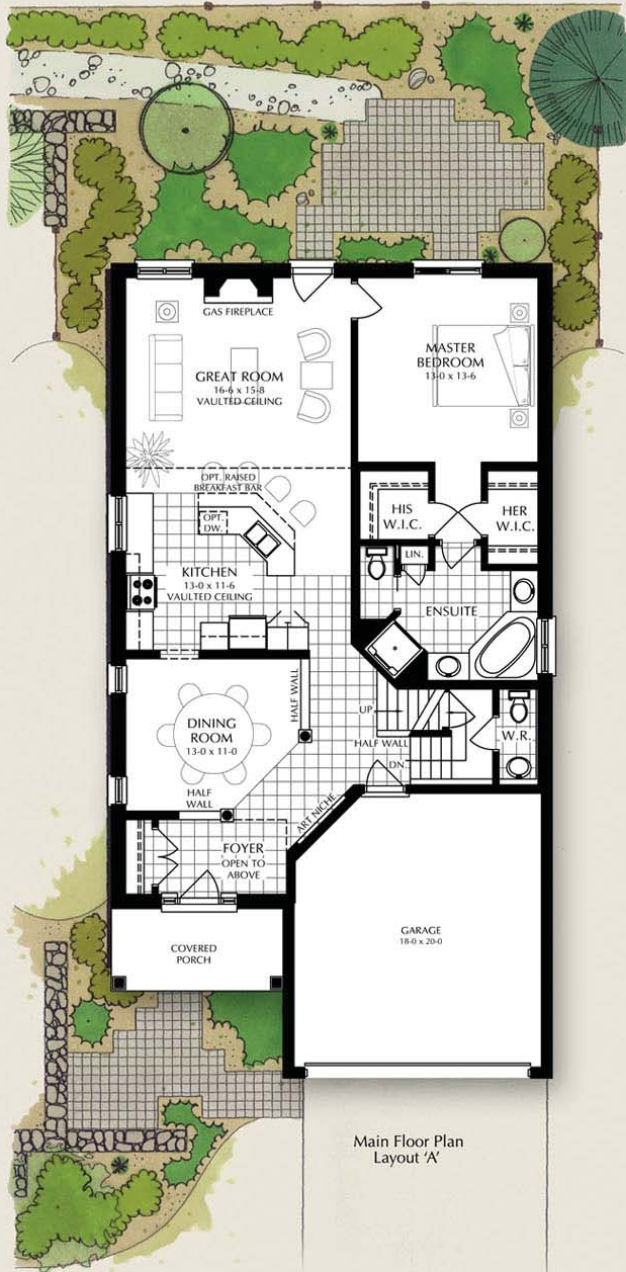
GAS FIREPLACE

GREAT ROOM
16-6 x 15-8
VAULTED CEILING

MASTER BEDROOM
13-0 x 13-6

OPT. RAISED BREAKFAST BAR

OPT. DW.

HIS W.I.C.

HER W.I.C.

LIN.

KITCHEN
13-0 x 11-6
VAULTED CEILING

ENSUITE

HALF WALL

DINING ROOM
13-0 x 11-0

UP

HALF WALL

DN.

W.R.

HALF WALL

ART NICHE

FOYER
OPEN TO ABOVE

GARAGE
18-0 x 20-0

COVERED PORCH

Main Floor Plan
Layout 'A'